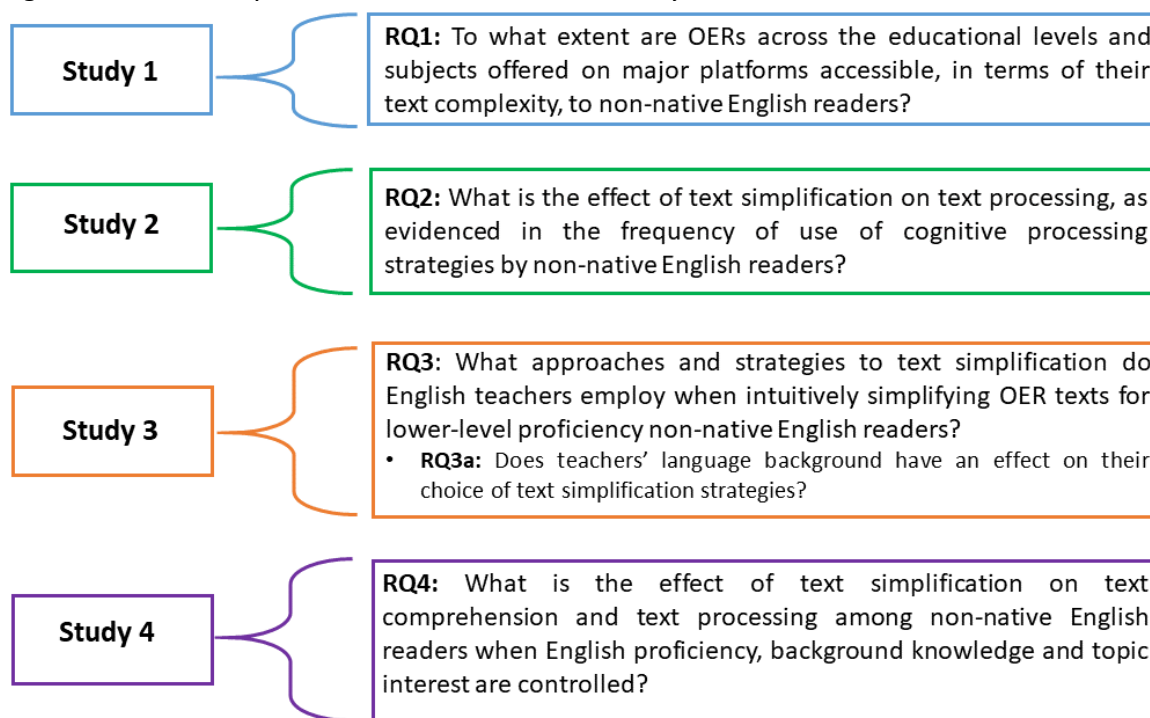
Study 1

RQ1: To what extent are OERs across the educational levels and subjects offered on major platforms accessible, in terms of their text complexity, to non-native English readers?

Study 2

RQ2: What is the effect of text simplification on text processing, as evidenced in the frequency of use of cognitive processing strategies by non-native English readers?

Study 3

RQ3: What approaches and strategies to text simplification do English teachers employ when intuitively simplifying OER texts for lower-level proficiency non-native English readers?

• RQ3a: Does teachers' language background have an effect on their choice of text simplification strategies?

Study 4

RQ4: What is the effect of text simplification on text comprehension and text processing among non-native English readers when English proficiency, background knowledge and topic interest are controlled?